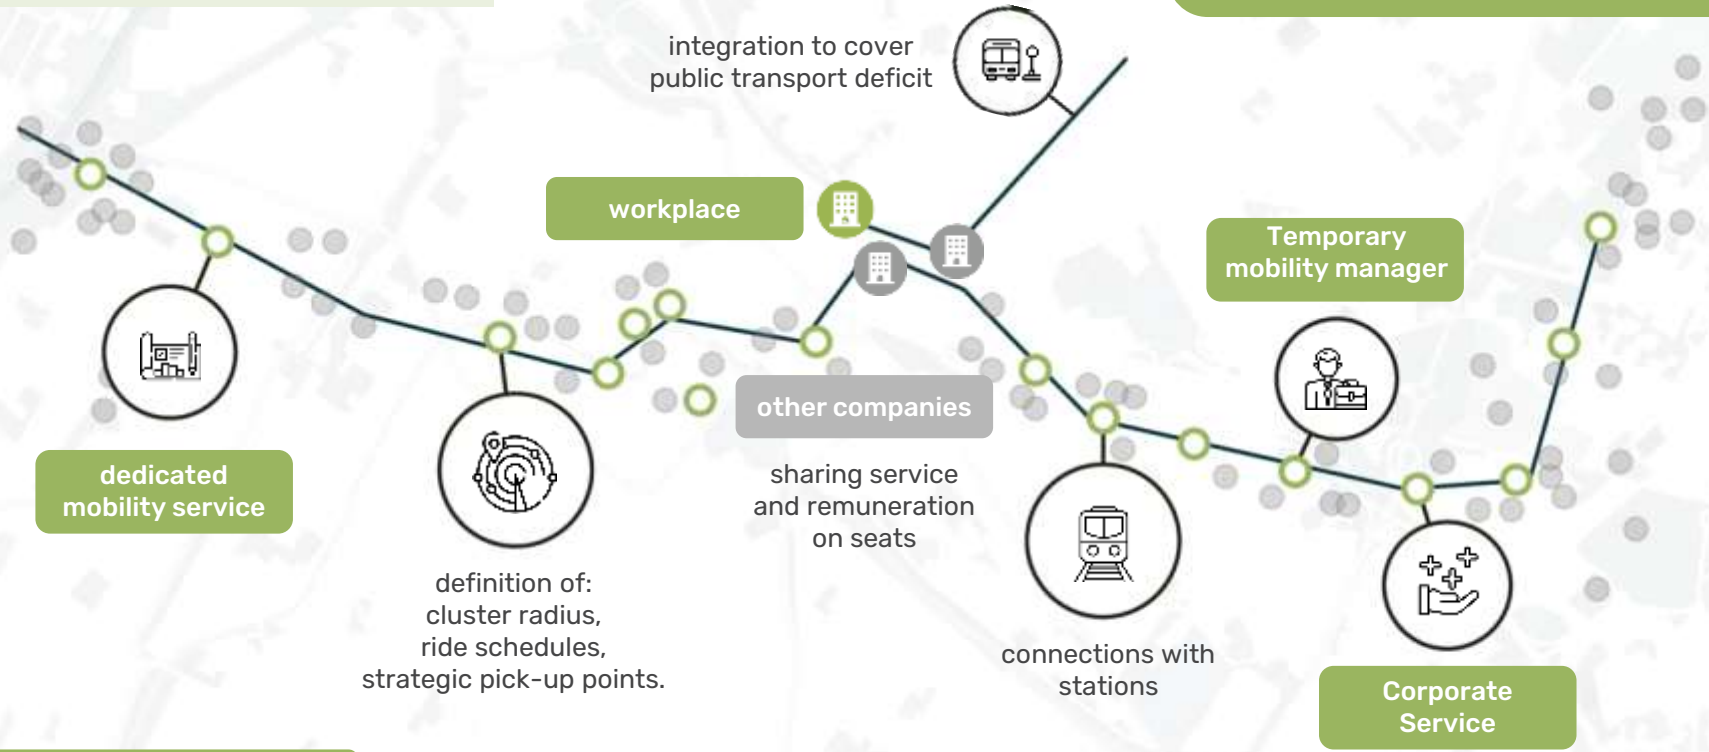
integration to cover public transport deficit

workplace

Temporary mobility manager

other companies

sharing service and remuneration on seats

dedicated mobility service

definition of: cluster radius, ride schedules, strategic pick-up points.

connections with stations

Corporate Service